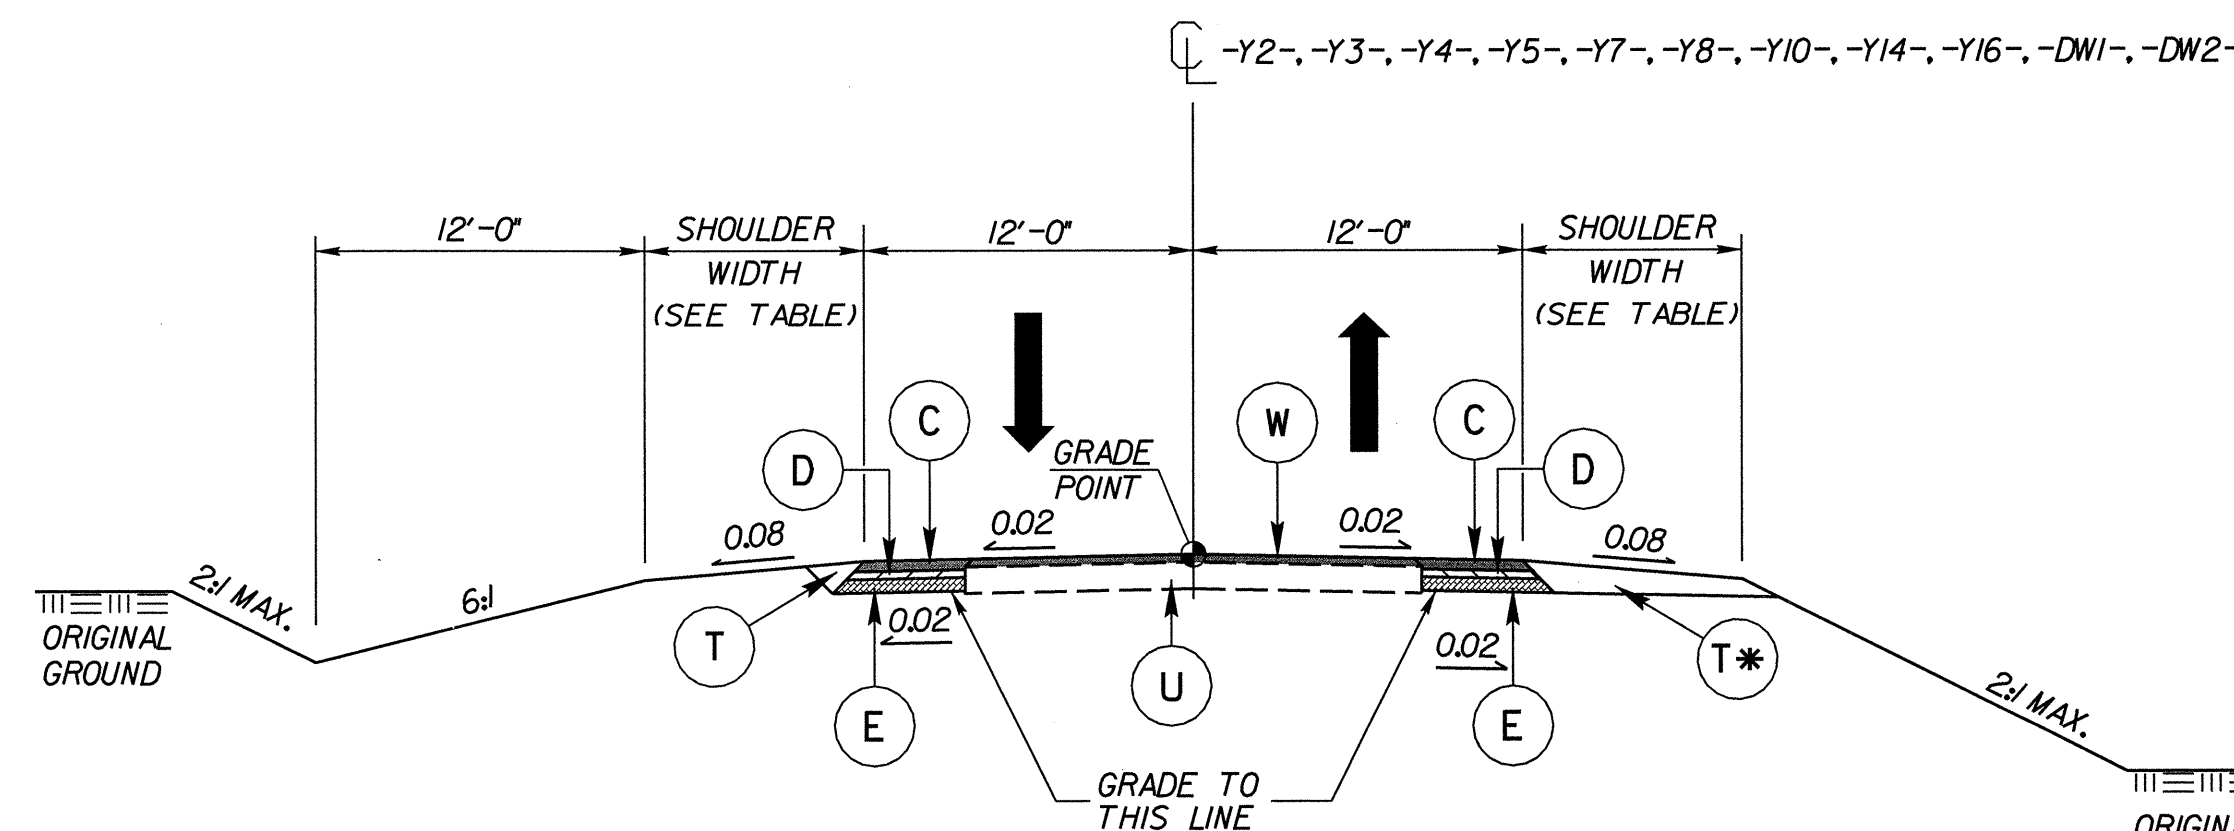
℄ -Y2-, -Y3-, -Y4-, -Y5-, -Y7-, -Y8-, -Y10-, -Y14-, -Y16-, -DW1-, -DW2-

12'-0"
SHOULDER WIDTH (SEE TABLE)
12'-0"
12'-0"
SHOULDER WIDTH (SEE TABLE)

C
W
C
D
GRADE POINT
D
0.08
0.02
0.02
0.08
2:1 MAX.
6:1
ORIGINAL GROUND
T
0.02
U
0.02
T✱
E
E
2:1 MAX.
GRADE TO THIS LINE
ORIGIN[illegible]